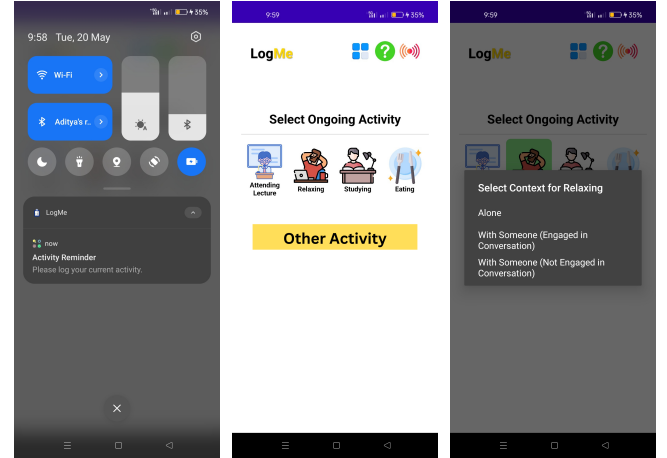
35%

9:58 Tue, 20 May

Wi-Fi

Aditya's r...

LogMe

now

Activity Reminder

Please log your current activity.

9:59 35%

LogMe

Select Ongoing Activity

Attending Lecture

Relaxing

Studying

Eating

Other Activity

9:59 35%

LogMe

Select Ongoing Activity

Select Context for Relaxing

Alone

With Someone (Engaged in Conversation)

With Someone (Not Engaged in Conversation)